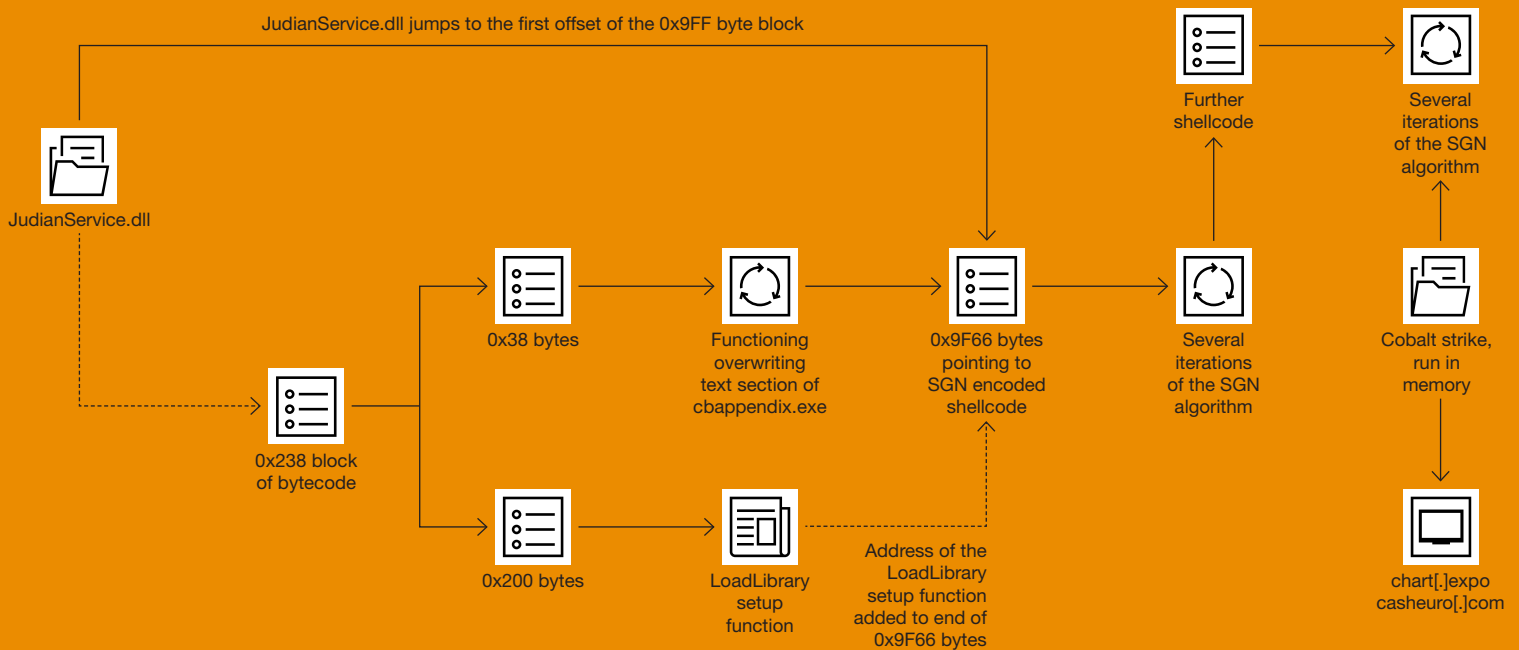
JudianService.dll jumps to the first offset of the 0x9FF byte block

JudianService.dll

0x238 block of bytecode

0x38 bytes

Functioning overwriting text section of cbappendix.exe

0x9F66 bytes pointing to SGN encoded shellcode

Several iterations of the SGN algorithm

Further shellcode

Several iterations of the SGN algorithm

Cobalt strike, run in memory

chart[.]expo casheuro[.]com

0x200 bytes

LoadLibrary setup function

Address of the LoadLibrary setup function added to end of 0x9F66 bytes